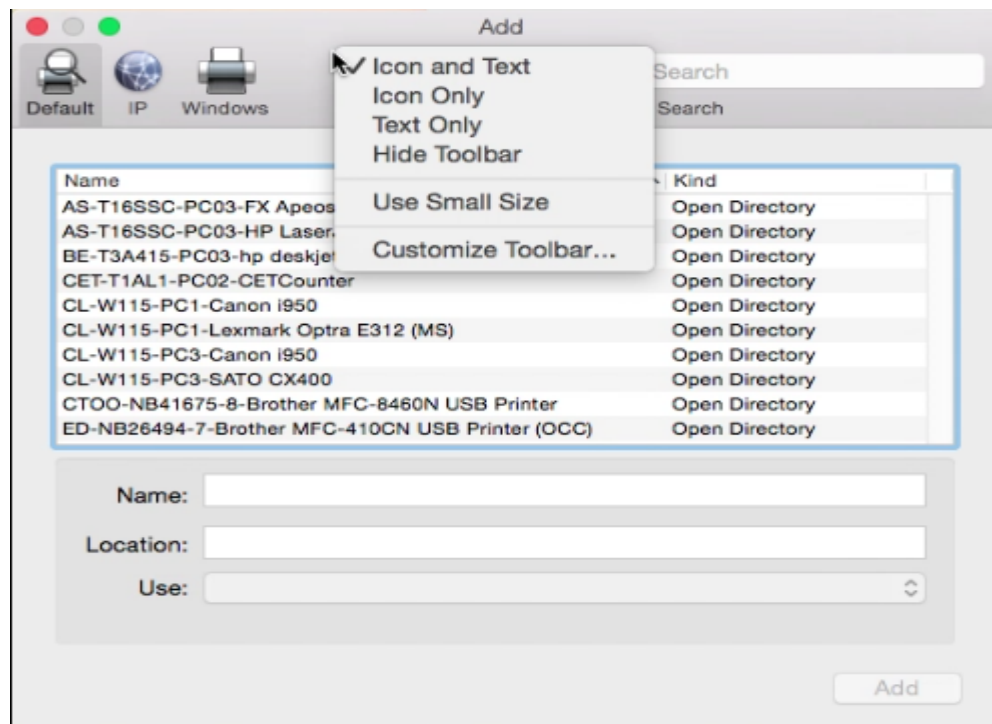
Add

Default IP Windows

✓ Icon and Text
Icon Only
Text Only
Hide Toolbar

Use Small Size

Customize Toolbar...

Search
Search

| Name | Kind |
|---|---|
| AS-T16SSC-PC03-FX Apeos | Open Directory |
| AS-T16SSC-PC03-HP Laser | Open Directory |
| BE-T3A415-PC03-hp deskjet | Open Directory |
| CET-T1AL1-PC02-CETCounter | Open Directory |
| CL-W115-PC1-Canon i950 | Open Directory |
| CL-W115-PC1-Lexmark Optra E312 (MS) | Open Directory |
| CL-W115-PC3-Canon i950 | Open Directory |
| CL-W115-PC3-SATO CX400 | Open Directory |
| CTOO-NB41675-8-Brother MFC-8460N USB Printer | Open Directory |
| ED-NB26494-7-Brother MFC-410CN USB Printer (OCC) | Open Directory |

Name:

Location:

Use:

Add